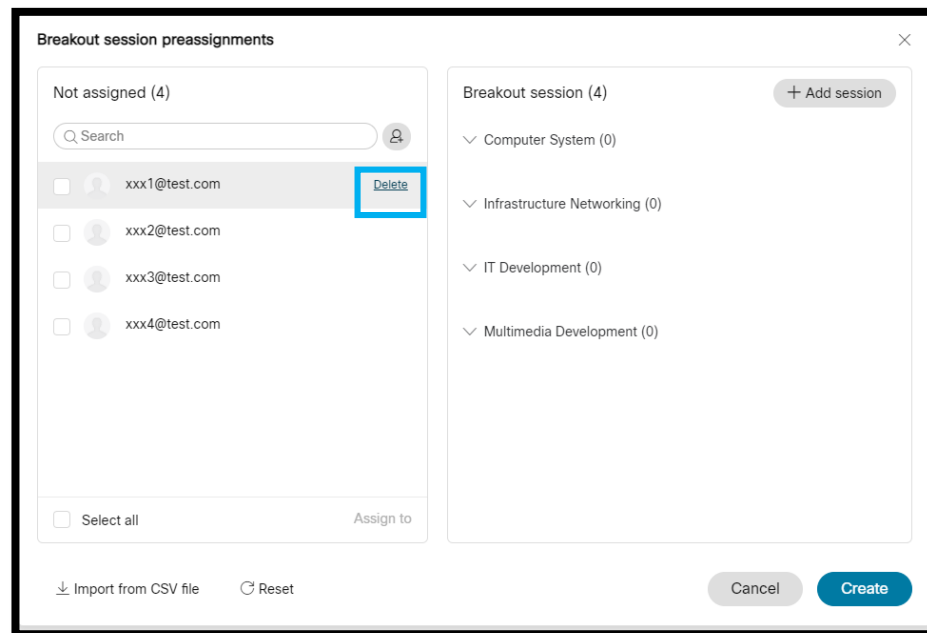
Breakout session preassignments

×

Not assigned (4)

Search

xxx1@test.com

Delete

xxx2@test.com

xxx3@test.com

xxx4@test.com

Select all

Assign to

Breakout session (4)

+ Add session

Computer System (0)

Infrastructure Networking (0)

IT Development (0)

Multimedia Development (0)

Import from CSV file

Reset

Cancel

Create